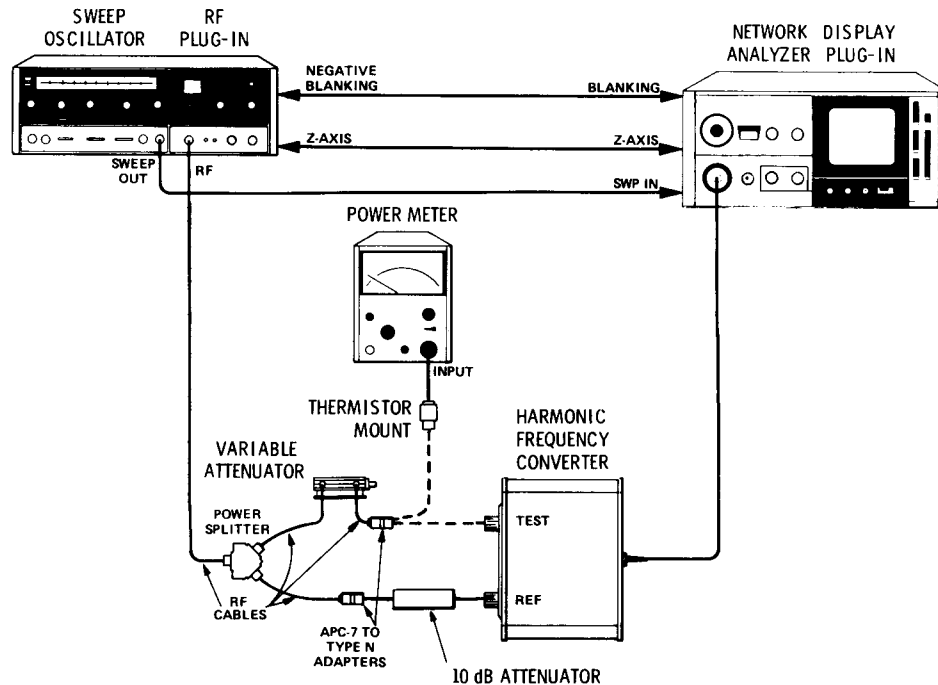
SWEEP OSCILLATOR

RF PLUG-IN

NETWORK ANALYZER

DISPLAY PLUG-IN

NEGATIVE BLANKING

BLANKING

Z-AXIS

Z-AXIS

SWEEP OUT

RF

SWP IN

POWER METER

INPUT

THERMISTOR MOUNT

HARMONIC FREQUENCY CONVERTER

VARIABLE ATTENUATOR

POWER SPLITTER

TEST

RF CABLES

REF

APC-7 TO TYPE N ADAPTERS

10 dB ATTENUATOR